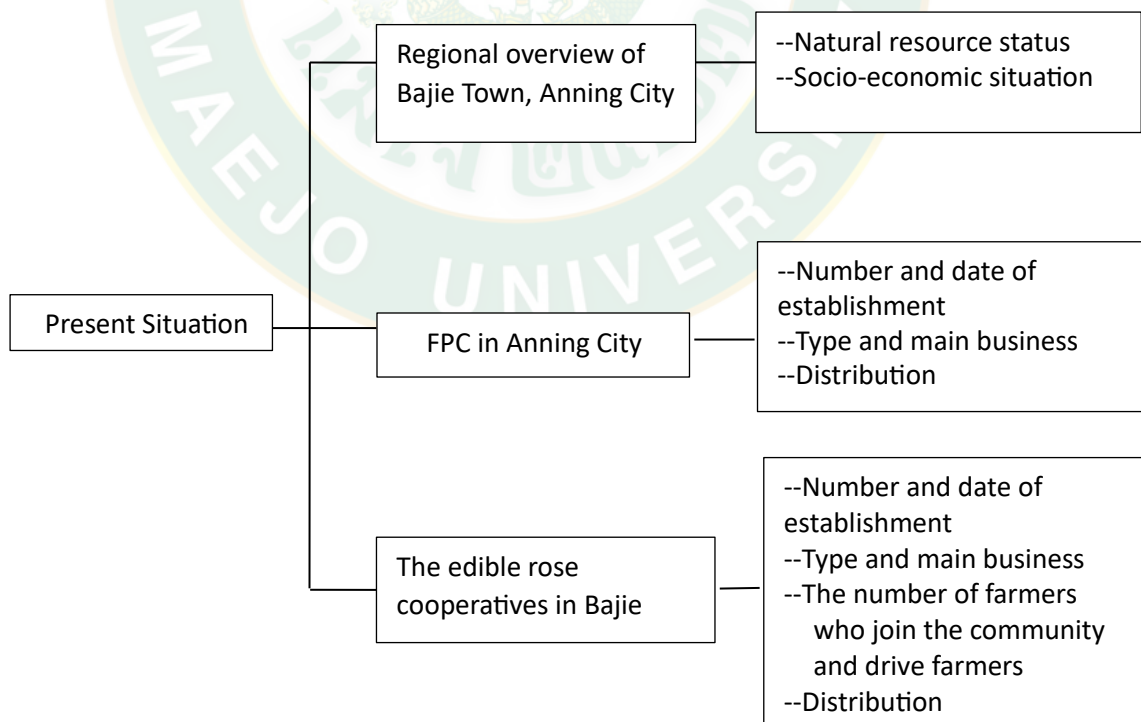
Present Situation

Regional overview of Bajie Town, Anning City

--Natural resource status
--Socio-economic situation

FPC in Anning City

--Number and date of establishment
--Type and main business
--Distribution

The edible rose cooperatives in Bajie

--Number and date of establishment
--Type and main business
--The number of farmers who join the community and drive farmers
--Distribution

MAEJO UNIVERSITY